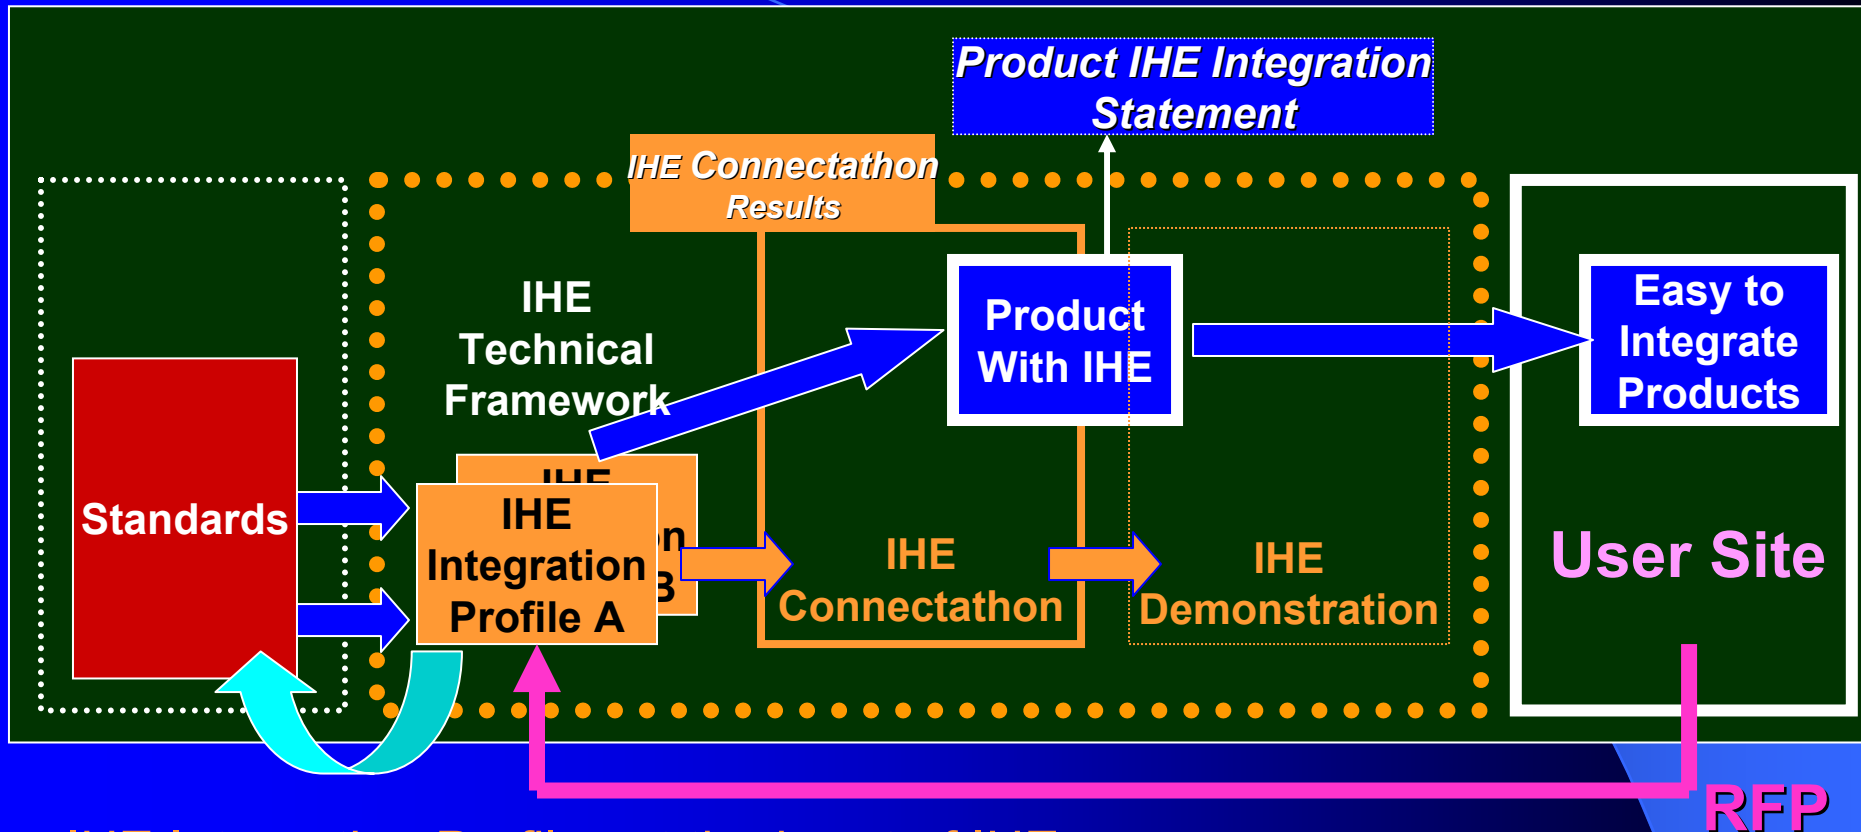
Product IHE Integration Statement

IHE Connectathon Results

IHE Technical Framework

Product With IHE

Easy to Integrate Products

Standards

IHE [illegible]n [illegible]B

IHE Integration Profile A

IHE Connectathon

IHE Demonstration

User Site

RFP